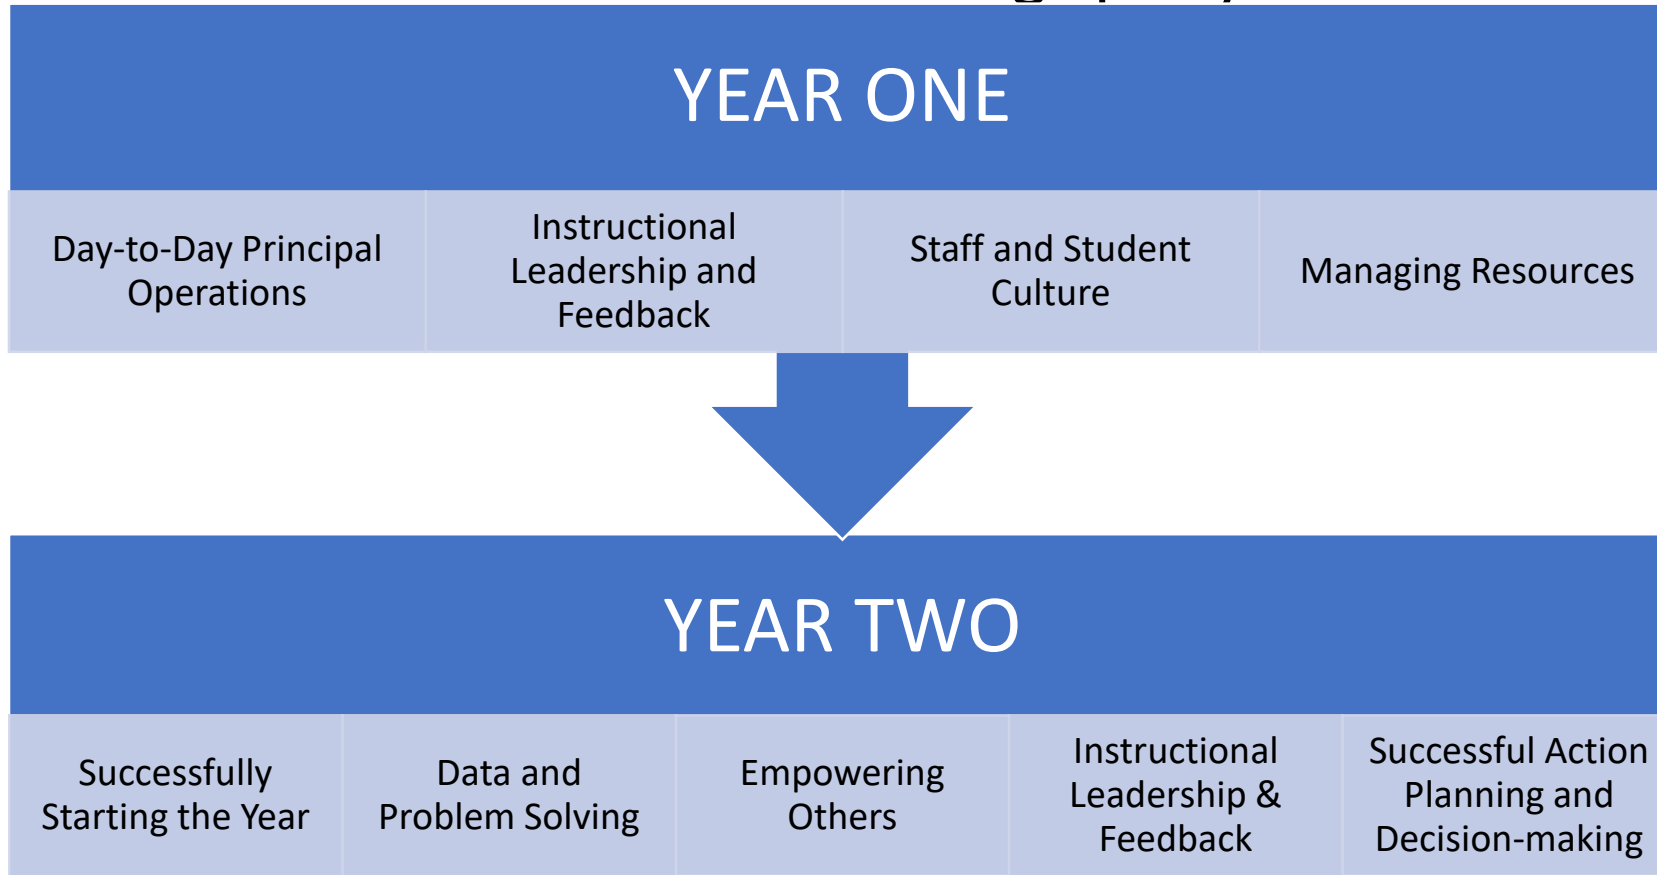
YEAR ONE

Day-to-Day Principal Operations

Instructional Leadership and Feedback

Staff and Student Culture

Managing Resources

YEAR TWO

Successfully Starting the Year

Data and Problem Solving

Empowering Others

Instructional Leadership & Feedback

Successful Action Planning and Decision-making